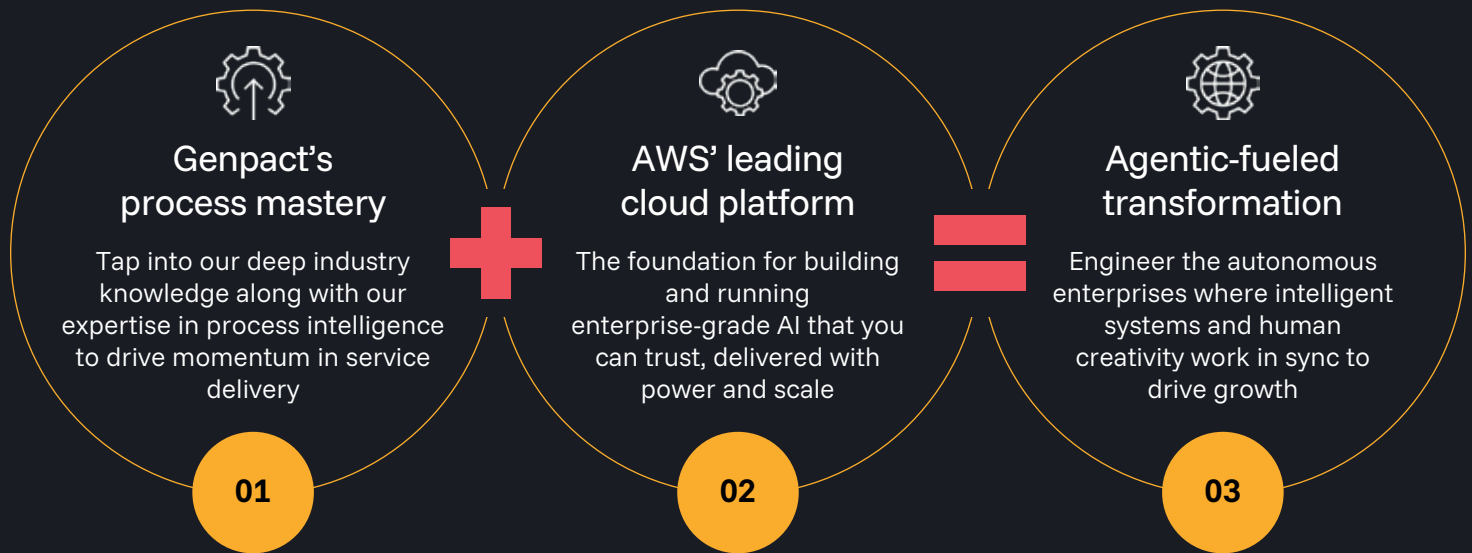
Genpact's process mastery

Tap into our deep industry knowledge along with our expertise in process intelligence to drive momentum in service delivery

01

AWS' leading cloud platform

The foundation for building and running enterprise-grade AI that you can trust, delivered with power and scale

02

Agentic-fueled transformation

Engineer the autonomous enterprises where intelligent systems and human creativity work in sync to drive growth

03